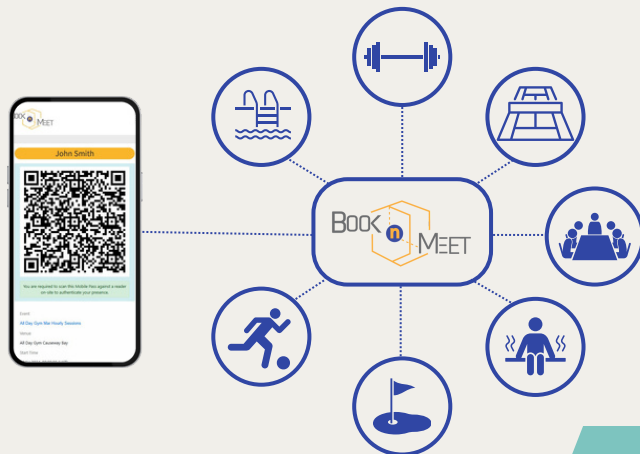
BOOK n MEET

BOOK n MEET

John Smith

You are required to scan this Mobile Pass against a reader on site to authenticate your presence.

Event
All Day Gym Mar Hourly Sessions

Venue
All Day Gym Causeway Bay

Start Time
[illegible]